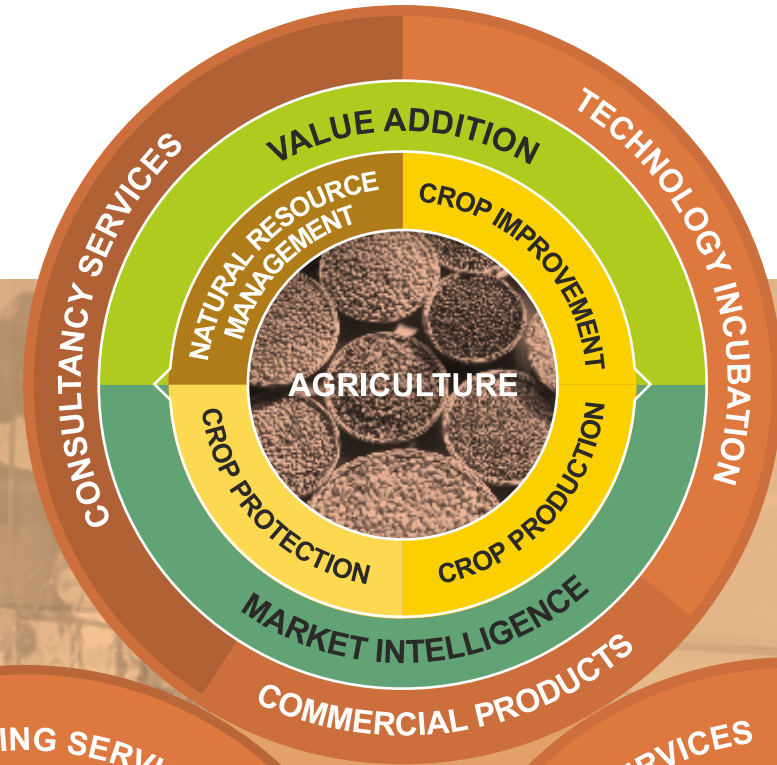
CONSULTANCY SERVICES

TECHNOLOGY INCUBATION

VALUE ADDITION

NATURAL RESOURCE MANAGEMENT

CROP IMPROVEMENT

AGRICULTURE

CROP PROTECTION

CROP PRODUCTION

MARKET INTELLIGENCE

COMMERCIAL PRODUCTS

ING SERV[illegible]

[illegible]RVICES